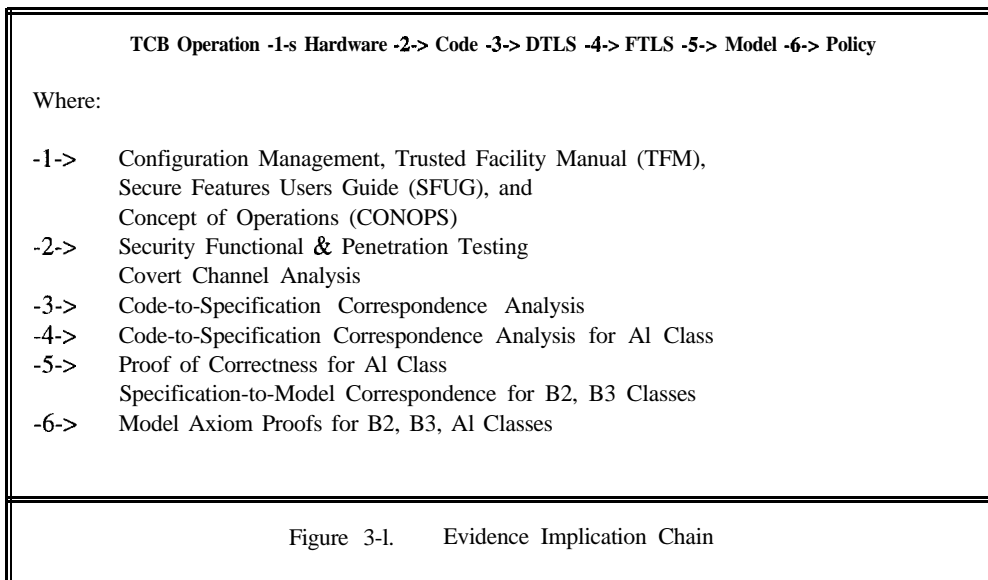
TCB Operation -1-s Hardware -2-> Code -3-> DTLS -4-> FTLS -5-> Model -6-> Policy

Where:

-1-> Configuration Management, Trusted Facility Manual (TFM), Secure Features Users Guide (SFUG), and Concept of Operations (CONOPS)
-2-> Security Functional & Penetration Testing Covert Channel Analysis
-3-> Code-to-Specification Correspondence Analysis
-4-> Code-to-Specification Correspondence Analysis for Al Class
-5-> Proof of Correctness for Al Class Specification-to-Model Correspondence for B2, B3 Classes
-6-> Model Axiom Proofs for B2, B3, Al Classes

Figure 3-l. Evidence Implication Chain